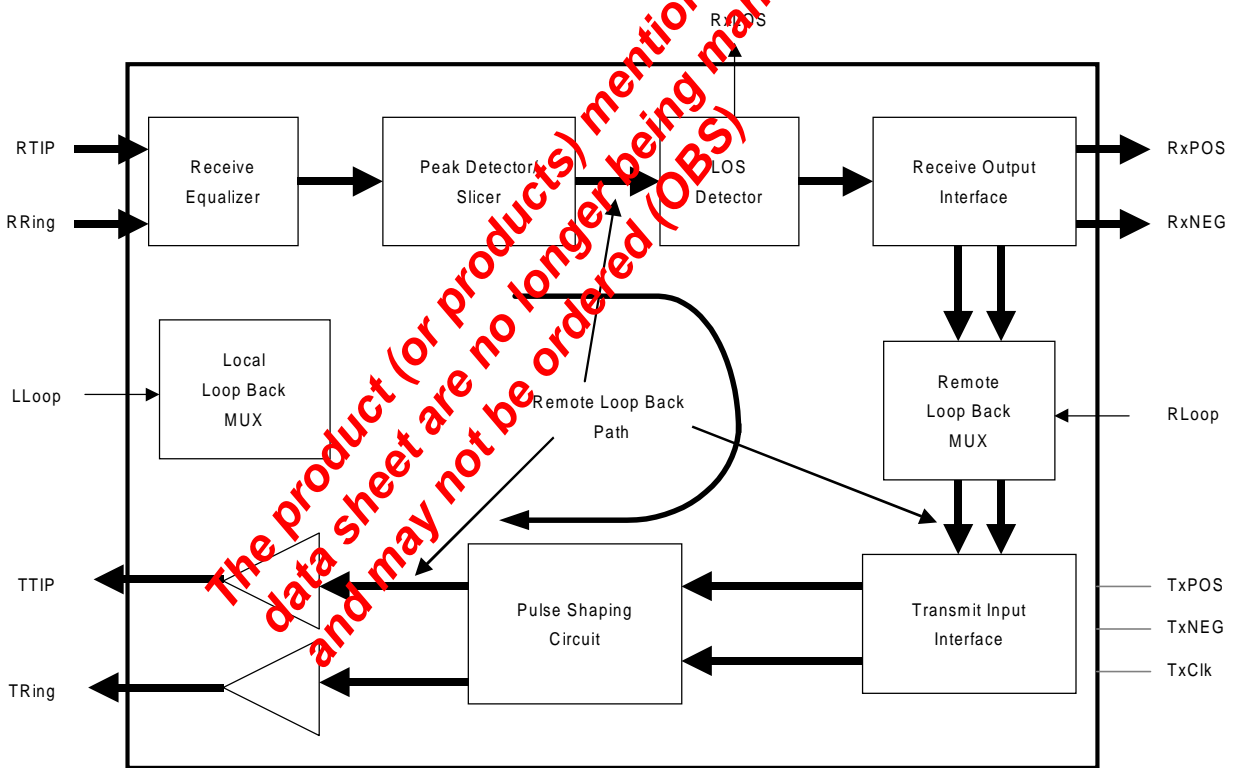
RxLOS

RTIP

RRing

Receive Equalizer

Peak Detector/ Slicer

LOS Detector

Receive Output Interface

RxPOS

RxNEG

LLoop

Local Loop Back MUX

Remote Loop Back Path

Remote Loop Back MUX

RLoop

TTIP

TRing

Pulse Shaping Circuit

Transmit Input Interface

TxPOS

TxNEG

TxClk

The product (or products) mentioned in this data sheet are no longer being manufactured and may not be ordered (OBS)